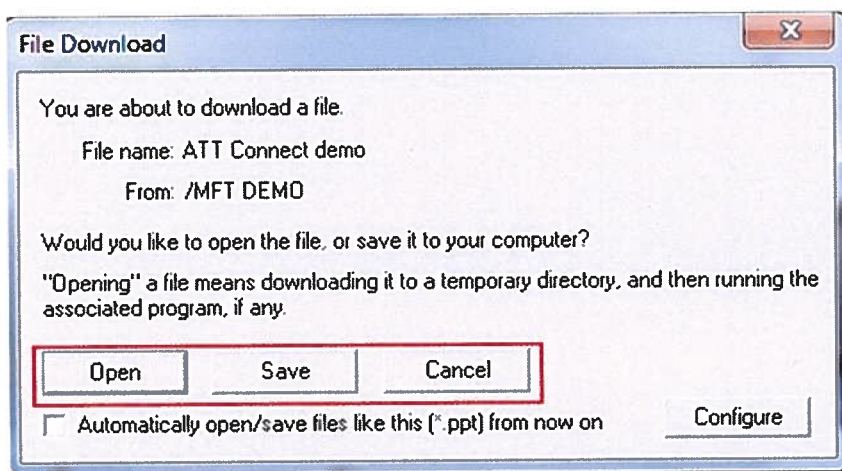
File Download

You are about to download a file.

File name: ATT Connect demo

From: /MFT DEMO

Would you like to open the file, or save it to your computer?

"Opening" a file means downloading it to a temporary directory, and then running the associated program, if any.

Open

Save

Cancel

Automatically open/save files like this (*.ppt) from now on

Configure